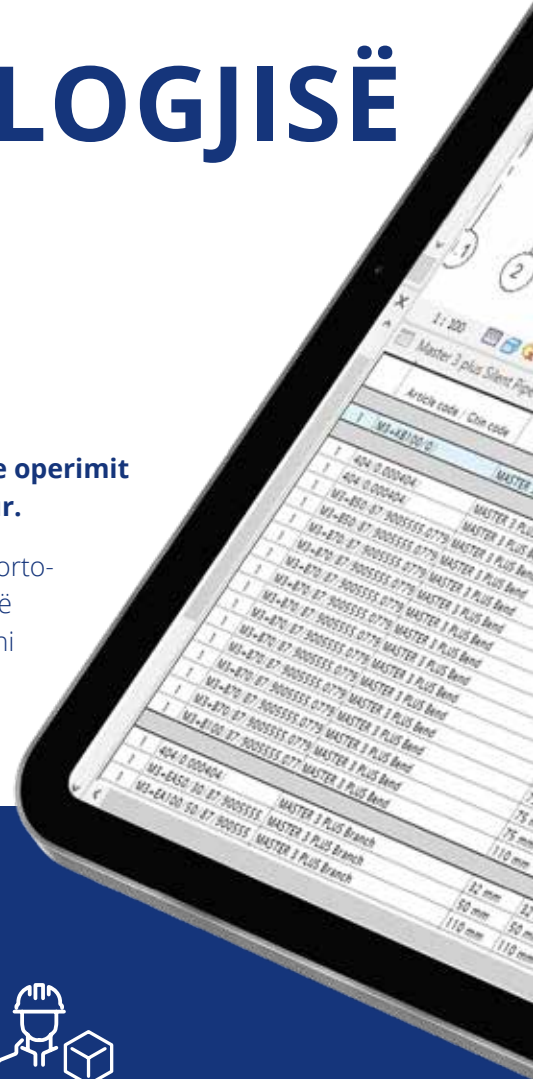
LOGJISË

e operimit
r.

orto-
ë
ni

1:100

Master 3 plus Silent Pipe

Article code / Gtin code

M3-KB100 0

404 0.000404

MASTER

404 0.000404

MASTER 3 PLUS

M3-B50 87 9005555 0779 MASTER 3 PLUS Bend

M3-B70 87 9005555 0779 MASTER 3 PLUS Bend

M3-B70 87 9005555 0779 MASTER 3 PLUS Bend

M3-B70 87 9005555 0779 MASTER 3 PLUS Bend

M3-B70 87 9005555 0779 MASTER 3 PLUS Bend

M3-B70 87 9005555 0779 MASTER 3 PLUS Bend

M3-B70 87 9005555 0779 MASTER 3 PLUS Bend

M3-B70 87 9005555 0779 MASTER 3 PLUS Bend

M3-B70 87 9005555 0779 MASTER 3 PLUS Bend

M3-B100 87 9005555 077 MASTER 3 PLUS Bend

404 0.000404

M3-EA50 50 87 9005555 MASTER 3 PLUS Branch

M3-EA100 50 87 900555 MASTER 3 PLUS Branch

75 mm
75 mm
110 mm
32 mm
50 mm
110 mm